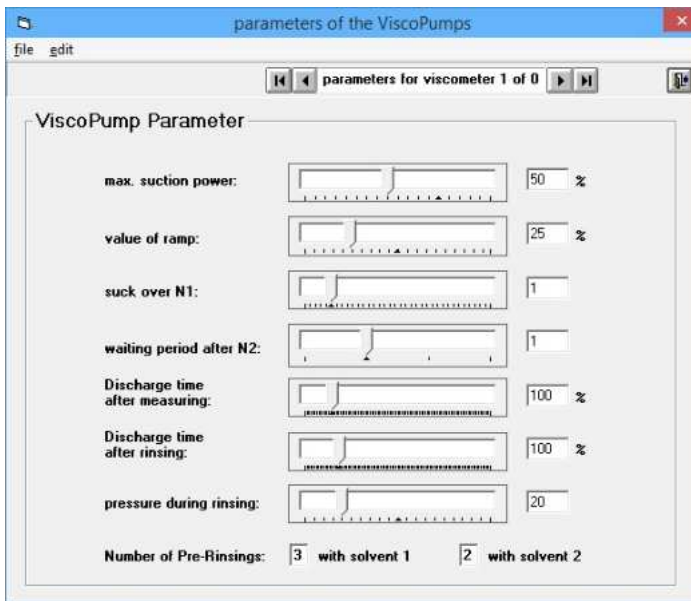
parameters of the ViscoPumps

file edit

parameters for viscometer 1 of 0

ViscoPump Parameter

max. suction power: 50 %

value of ramp: 25 %

suck over N1: 1

waiting period after N2: 1

Discharge time after measuring: 100 %

Discharge time after rinsing: 100 %

pressure during rinsing: 20

Number of Pre-Rinsings: 3 with solvent 1 2 with solvent 2